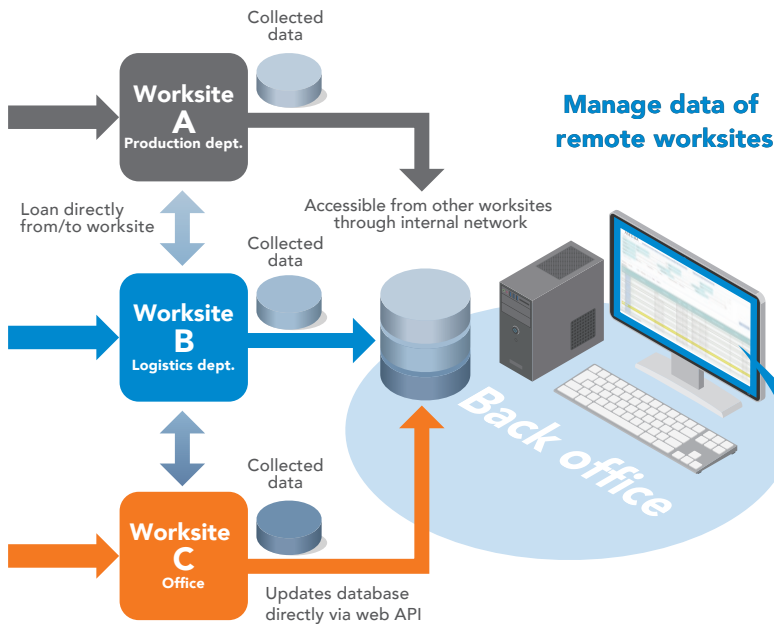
Collected data

Worksite
A
Production dept.

Manage data of remote worksites

Loan directly from/to worksite

Accessible from other worksites through internal network

Collected data

Worksite
B
Logistics dept.

Back office

Collected data

Worksite
C
Office

Updates database directly via web API